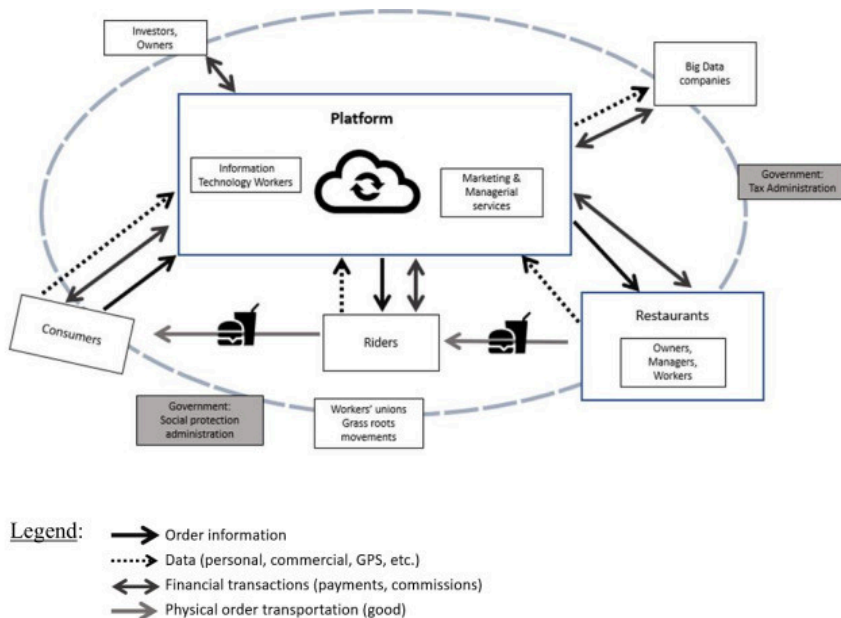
Investors, Owners

Big Data companies

Platform

Information Technology Workers

Marketing & Managerial services

Government: Tax Administration

Consumers

Riders

Restaurants

Owners, Managers, Workers

Government: Social protection administration

Workers' unions Grass roots movements

Legend:
Order information
Data (personal, commercial, GPS, etc.)
Financial transactions (payments, commissions)
Physical order transportation (good)